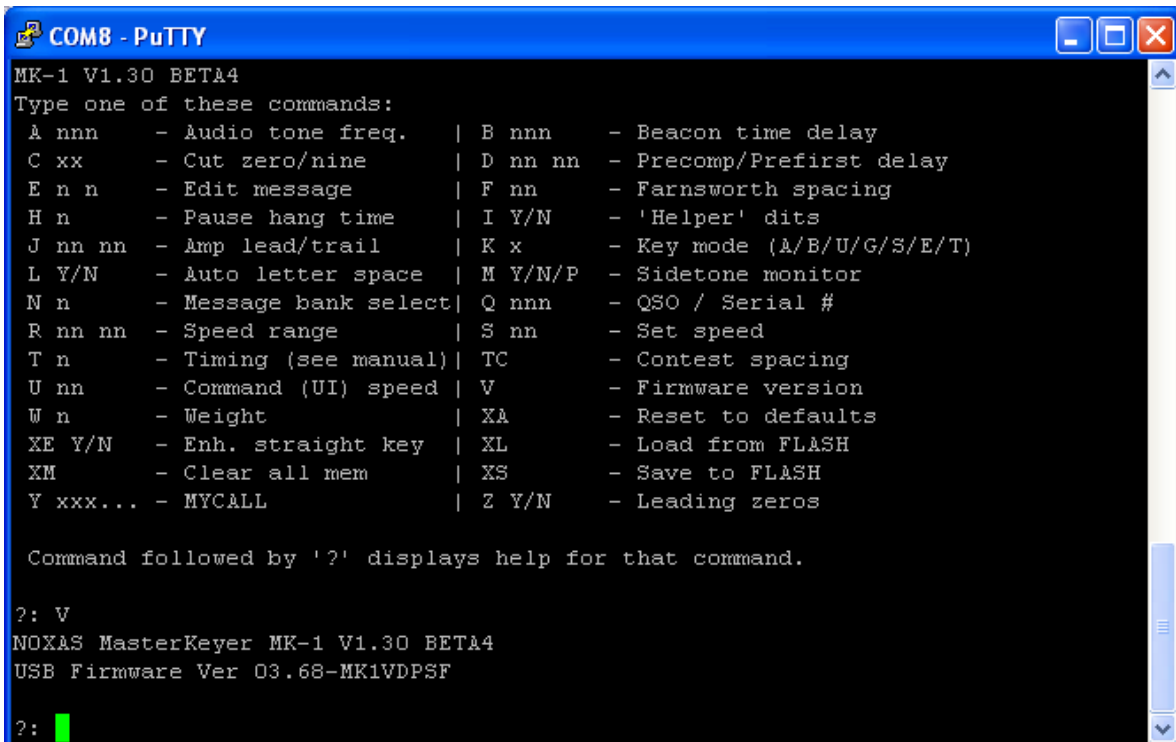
COM8 - PuTTY

MK-1 V1.30 BETA4
Type one of these commands:
A nnn - Audio tone freq. | B nnn - Beacon time delay
C xx - Cut zero/nine | D nn nn - Precomp/Prefirst delay
E n n - Edit message | F nn - Farnsworth spacing
H n - Pause hang time | I Y/N - 'Helper' dits
J nn nn - Amp lead/trail | K x - Key mode (A/B/U/G/S/E/T)
L Y/N - Auto letter space | M Y/N/P - Sidetone monitor
N n - Message bank select| Q nnn - QSO / Serial #
R nn nn - Speed range | S nn - Set speed
T n - Timing (see manual)| TC - Contest spacing
U nn - Command (UI) speed | V - Firmware version
W n - Weight | XA - Reset to defaults
XE Y/N - Enh. straight key | XL - Load from FLASH
XM - Clear all mem | XS - Save to FLASH
Y xxx... - MYCALL | Z Y/N - Leading zeros

Command followed by '?' displays help for that command.

?: V
NOXAS MasterKeyer MK-1 V1.30 BETA4
USB Firmware Ver 03.68-MK1VDPSF

?: